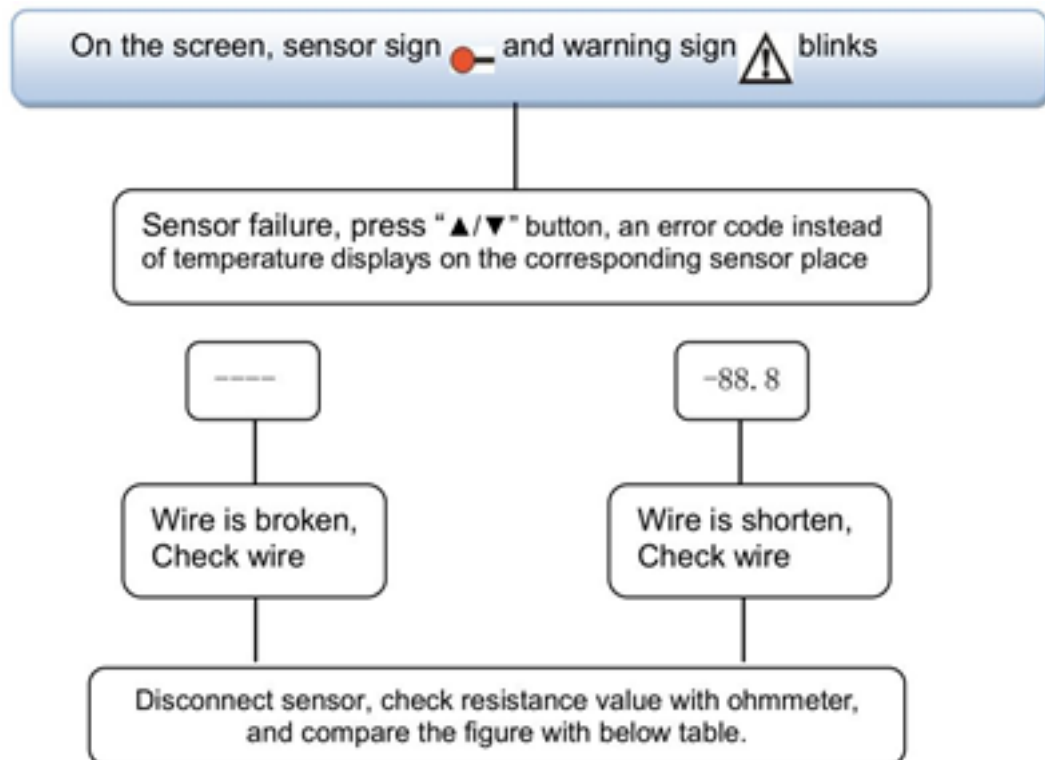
On the screen, sensor sign and warning sign blinks

Sensor failure, press "▲/▼" button, an error code instead of temperature displays on the corresponding sensor place

----

-88.8

Wire is broken, Check wire

Wire is shorten, Check wire

Disconnect sensor, check resistance value with ohmmeter, and compare the figure with below table.